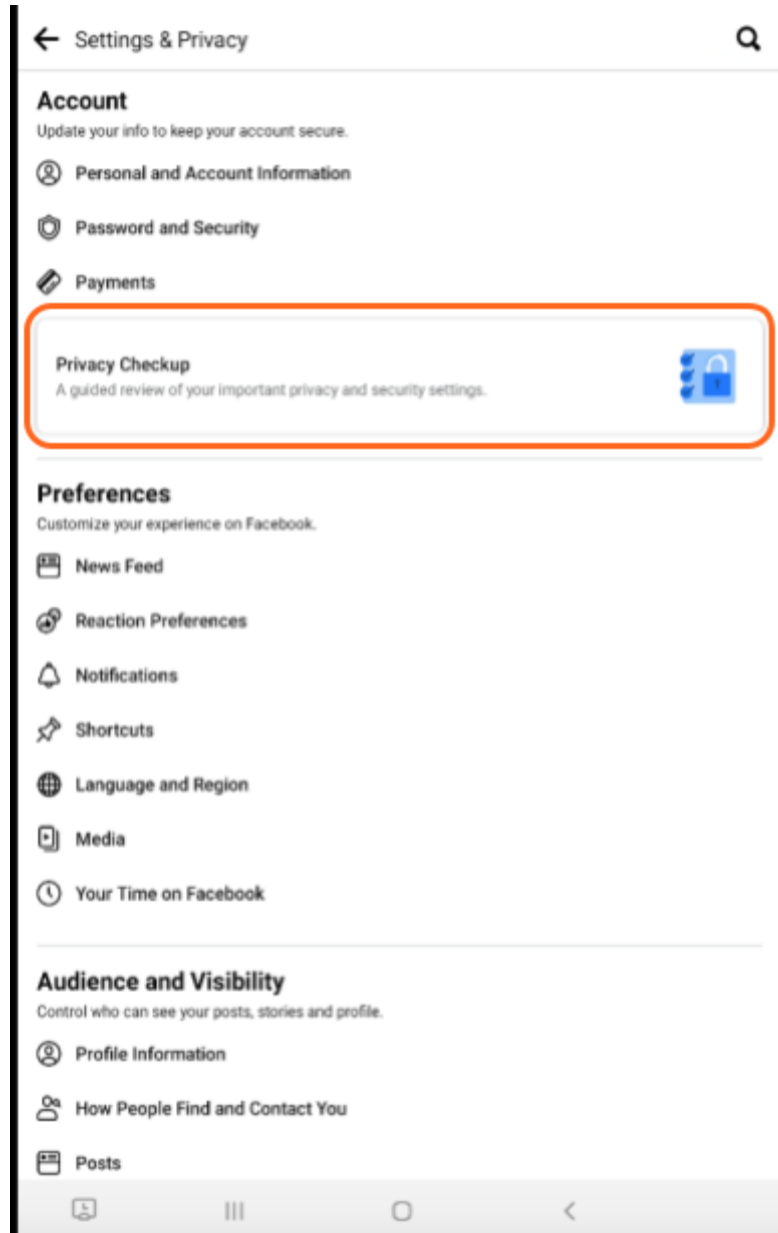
Settings & Privacy

Account
Update your info to keep your account secure.

Personal and Account Information

Password and Security

Payments

Privacy Checkup
A guided review of your important privacy and security settings.

Preferences
Customize your experience on Facebook.

News Feed

Reaction Preferences

Notifications

Shortcuts

Language and Region

Media

Your Time on Facebook

Audience and Visibility
Control who can see your posts, stories and profile.

Profile Information

How People Find and Contact You

Posts